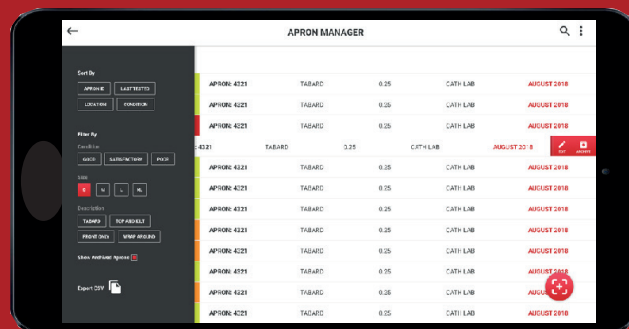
APRON MANAGER

Sort By

APRON ID

LAST TESTED

LOCATION

CONDITION

Filter By

Condition

GOOD

SATISFACTORY

POOR

Size

S

M

L

XL

Description

TABARD

TOP ARDHELT

FRONT ONLY

WRAP AROUND

Show Archived Aprons

Export CSV

| | | | | |
|---|---|---|---|---|
| APRON: 4321 | TABARD | 0.25 | CATH LAB | AUGUST 2018 |
| APRON: 4321 | TABARD | 0.25 | CATH LAB | AUGUST 2018 |
| APRON: 4321 | TABARD | 0.25 | CATH LAB | AUGUST 2018 |
| 4321 | TABARD | 0.25 | CATH LAB | AUGUST 2018 |
| APRON: 4321 | TABARD | 0.25 | CATH LAB | AUGUST 2018 |
| APRON: 4321 | TABARD | 0.25 | CATH LAB | AUGUST 2018 |
| APRON: 4321 | TABARD | 0.25 | CATH LAB | AUGUST 2018 |
| APRON: 4321 | TABARD | 0.25 | CATH LAB | AUGUST 2018 |
| APRON: 4321 | TABARD | 0.25 | CATH LAB | AUGUST 2018 |
| APRON: 4321 | TABARD | 0.25 | CATH LAB | AUGUST 2018 |
| APRON: 4321 | TABARD | 0.25 | CATH LAB | AUGUST 2018 |
| APRON: 4321 | TABARD | 0.25 | CATH LAB | AUGUST 2018 |
| APRON: 4321 | TABARD | 0.25 | CATH LAB | AUGUST 2018 |

EDIT

ARCHIVE